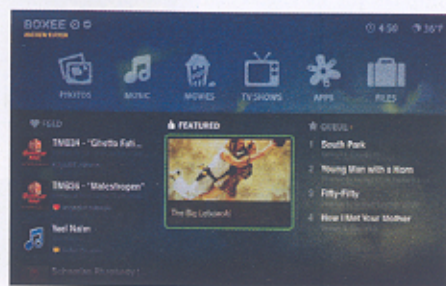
BOXEE
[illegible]

4:50 36°F

PHOTOS
MUSIC
MOVIES
TV SHOWS
APPS
FILES

FEED
TMB24 - "Ghetto Fab...
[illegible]
TMB25 - "Malcshoogen"
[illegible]
Neil Nairn
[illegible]
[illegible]

FEATURED
The Big Lebowski

QUEUE
1 South Park
2 Young Man with a Horn
3 Fifty-Fifty
4 How I Met Your Mother